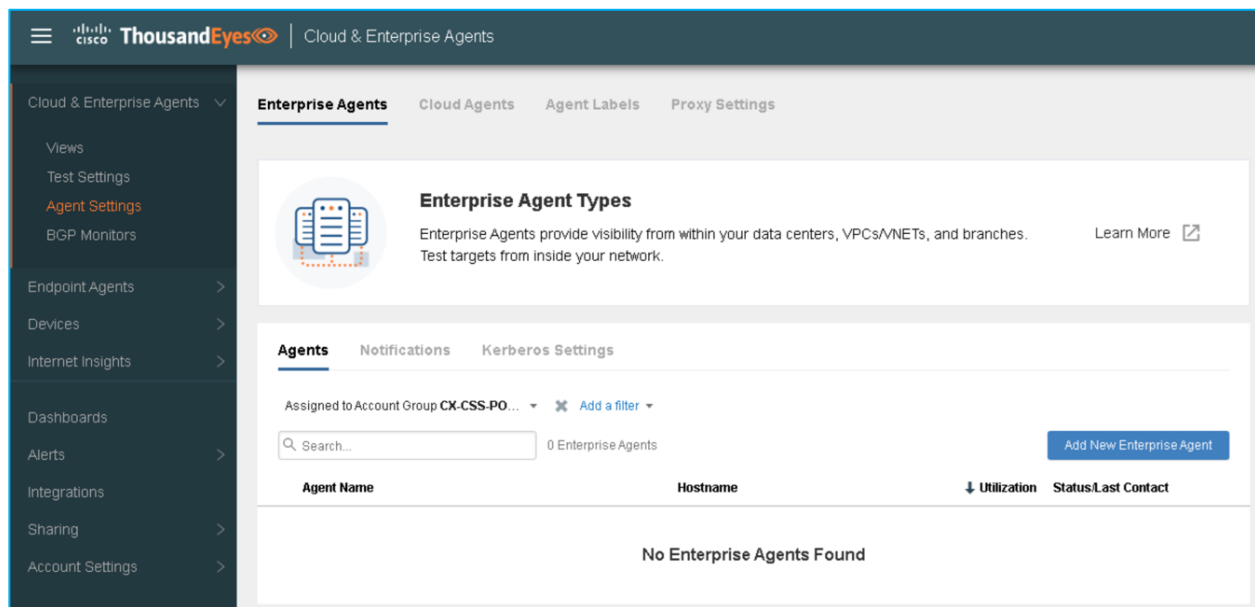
cisco ThousandEyes | Cloud & Enterprise Agents

Cloud & Enterprise Agents

Views

Test Settings

Agent Settings

BGP Monitors

Endpoint Agents

Devices

Internet Insights

Dashboards

Alerts

Integrations

Sharing

Account Settings

Enterprise Agents Cloud Agents Agent Labels Proxy Settings

Enterprise Agent Types

Enterprise Agents provide visibility from within your data centers, VPCs/VNETs, and branches. Test targets from inside your network.

Learn More

Agents Notifications Kerberos Settings

Assigned to Account Group CX-CSS-PO... Add a filter

Search...

0 Enterprise Agents

Add New Enterprise Agent

| Agent Name | Hostname | Utilization | Status/Last Contact |
|---|---|---|---|

No Enterprise Agents Found